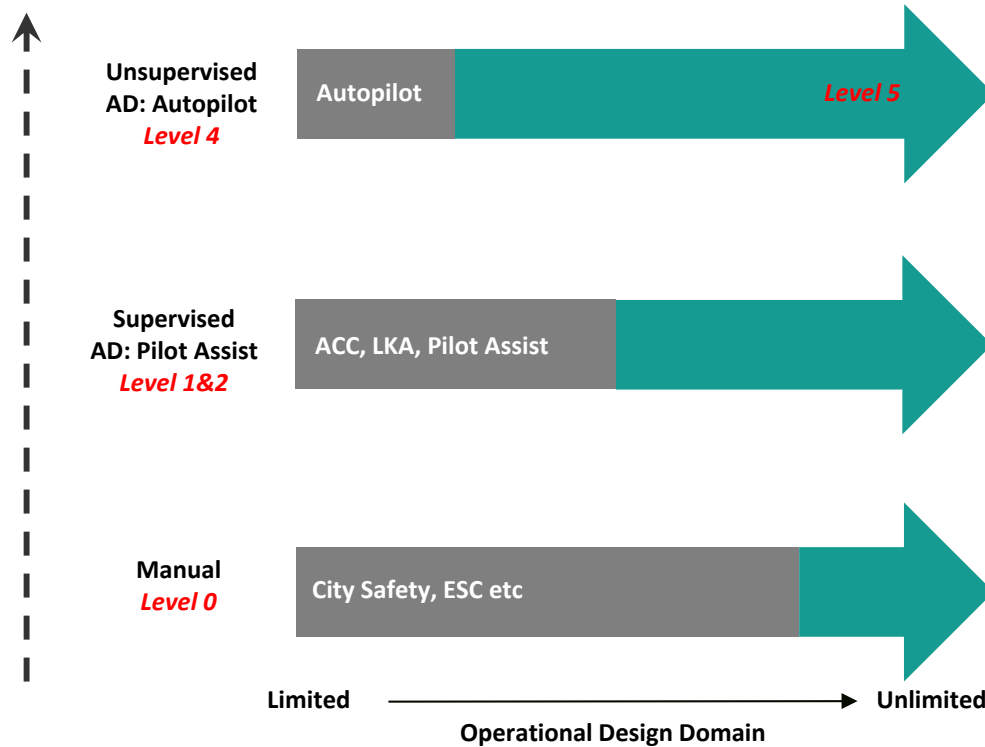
Unsupervised AD: Autopilot
Level 4

Autopilot

Level 5

Supervised AD: Pilot Assist
Level 1&2

ACC, LKA, Pilot Assist

Manual
Level 0

City Safety, ESC etc

Limited

Unlimited

Operational Design Domain